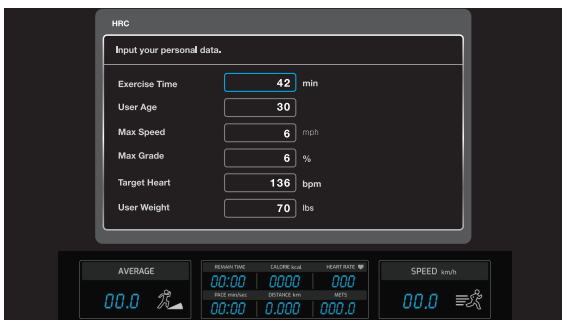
HRC

Input your personal data.

| | | |
|---|---|---|
| Exercise Time | 42 | min |
| User Age | 30 | |
| Max Speed | 6 | mph |
| Max Grade | 6 | % |
| Target Heart | 136 | bpm |
| User Weight | 70 | lbs |

AVERAGE
00.0

REMAIN TIME 00:00
CALORIE kcal 0000
HEART RATE 000
PACE min/sec 00:00
DISTANCE km 0.000
METS 000.0

SPEED km/h
00.0